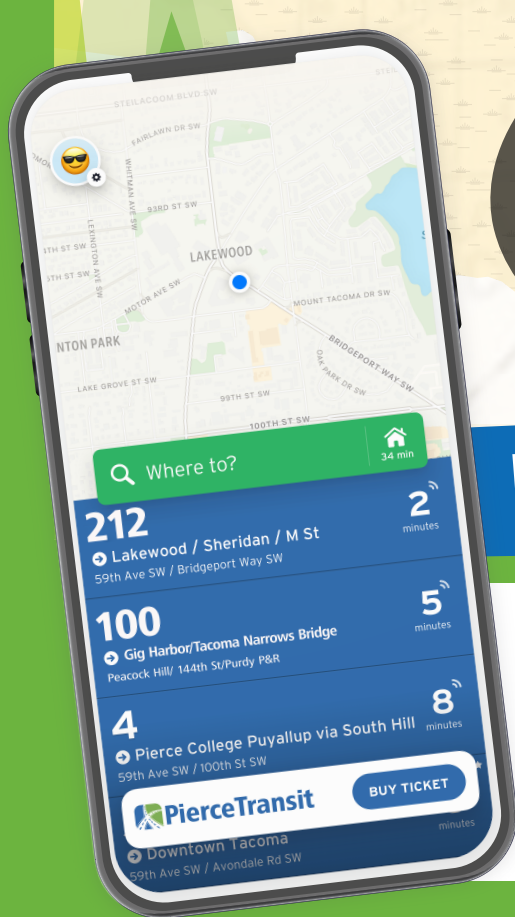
STEILACOOM BLVD SW
FAIRLAWN DR SW
WHITMAN AVE SW
93RD ST SW
LEXINGTON AVE SW
LAKEWOOD
MOTOR AVE SW
MOUNT TACOMA DR SW
NTON PARK
BRIDGEPORT WAY SW
OAK PARK DR SW
LAKE GROVE ST SW
99TH ST SW
100TH ST SW

Where to?
34 min

212
Lakewood / Sheridan / M St
59th Ave SW / Bridgeport Way SW
2
minutes

100
Gig Harbor/Tacoma Narrows Bridge
Peacock Hill/ 144th St/Purdy P&R
5
minutes

4
Pierce College Puyallup via South Hill
59th Ave SW / 100th St SW
8
minutes

PierceTransit
BUY TICKET

Downtown Tacoma
59th Ave SW / Avondale Rd SW
minutes